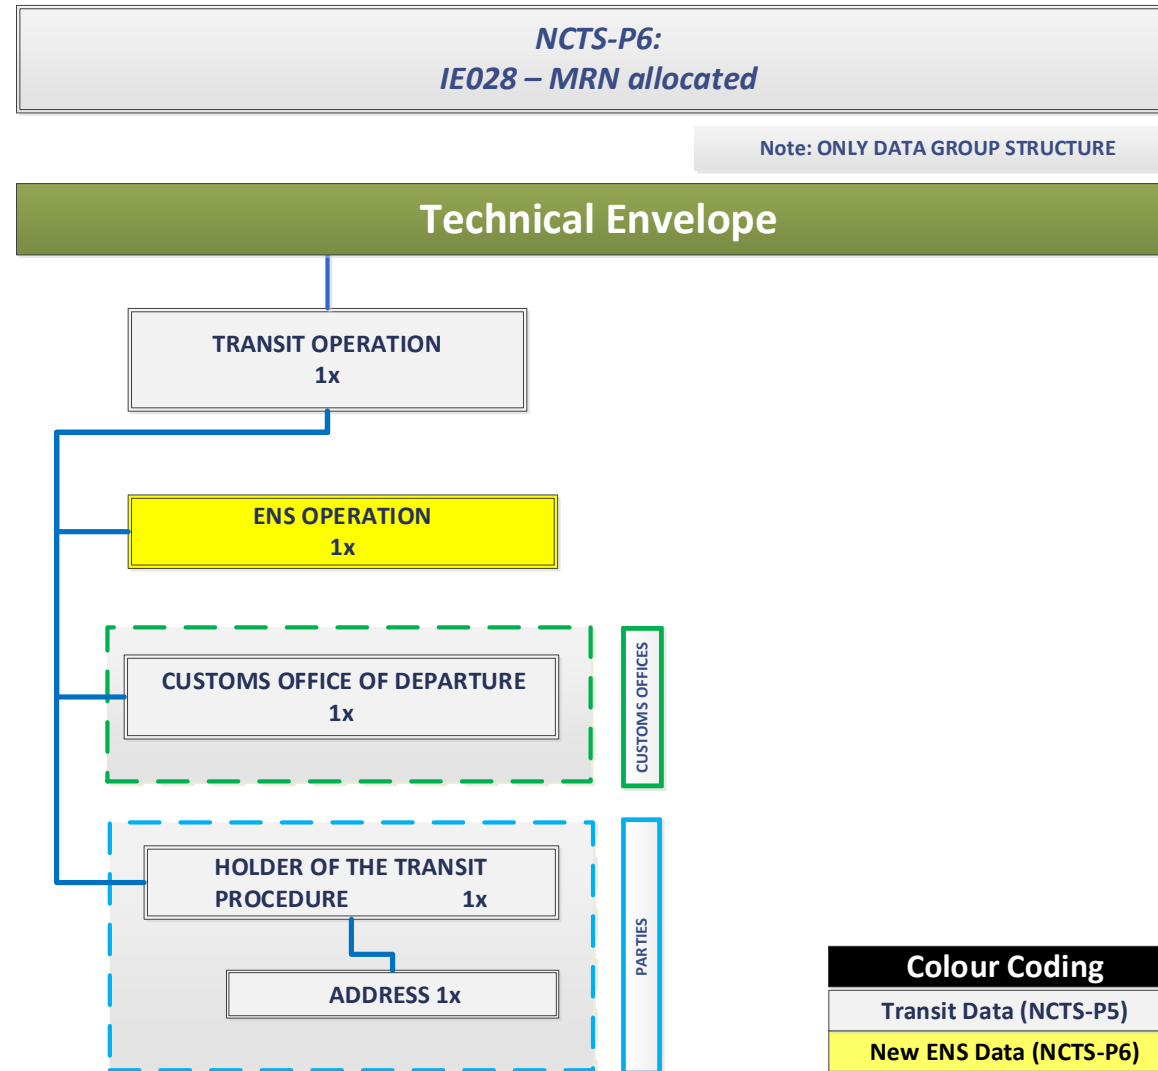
NCTS-P6:
IE028 – MRN allocated

Note: ONLY DATA GROUP STRUCTURE

Technical Envelope

TRANSIT OPERATION
1x

ENS OPERATION
1x

CUSTOMS OFFICE OF DEPARTURE
1x

CUSTOMS OFFICES

HOLDER OF THE TRANSIT PROCEDURE 1x

ADDRESS 1x

PARTIES

Colour Coding
Transit Data (NCTS-P5)
New ENS Data (NCTS-P6)